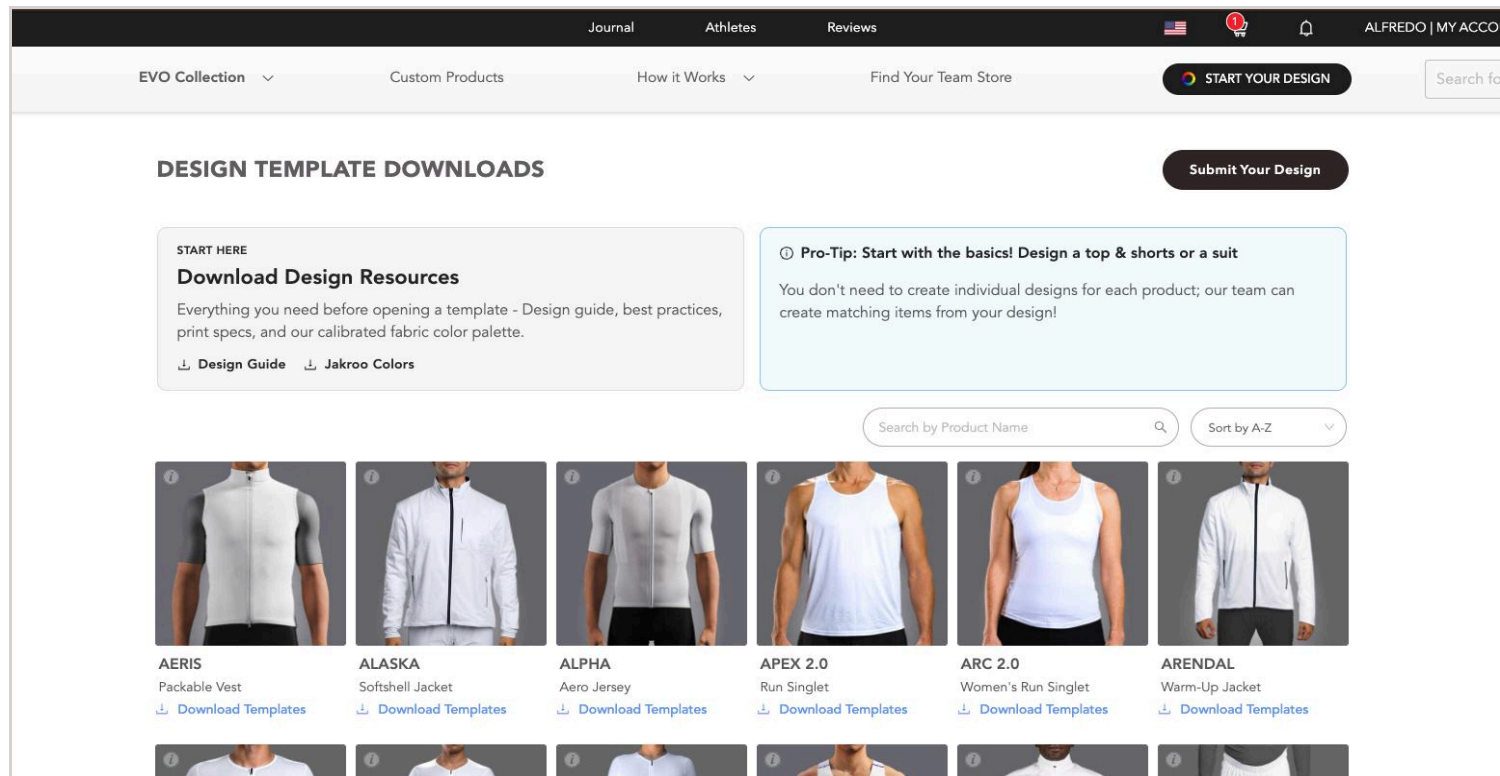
Journal Athletes Reviews

1

ALFREDO | MY ACCO

EVO Collection

Custom Products

How it Works

Find Your Team Store

START YOUR DESIGN

Search fo

DESIGN TEMPLATE DOWNLOADS

Submit Your Design

START HERE

Download Design Resources

Everything you need before opening a template - Design guide, best practices, print specs, and our calibrated fabric color palette.

Design Guide Jakroo Colors

ⓘ Pro-Tip: Start with the basics! Design a top & shorts or a suit

You don't need to create individual designs for each product; our team can create matching items from your design!

Search by Product Name

Sort by A-Z

AERIS
Packable Vest
Download Templates

ALASKA
Softshell Jacket
Download Templates

ALPHA
Aero Jersey
Download Templates

APEX 2.0
Run Singlet
Download Templates

ARC 2.0
Women's Run Singlet
Download Templates

ARENDAL
Warm-Up Jacket
Download Templates